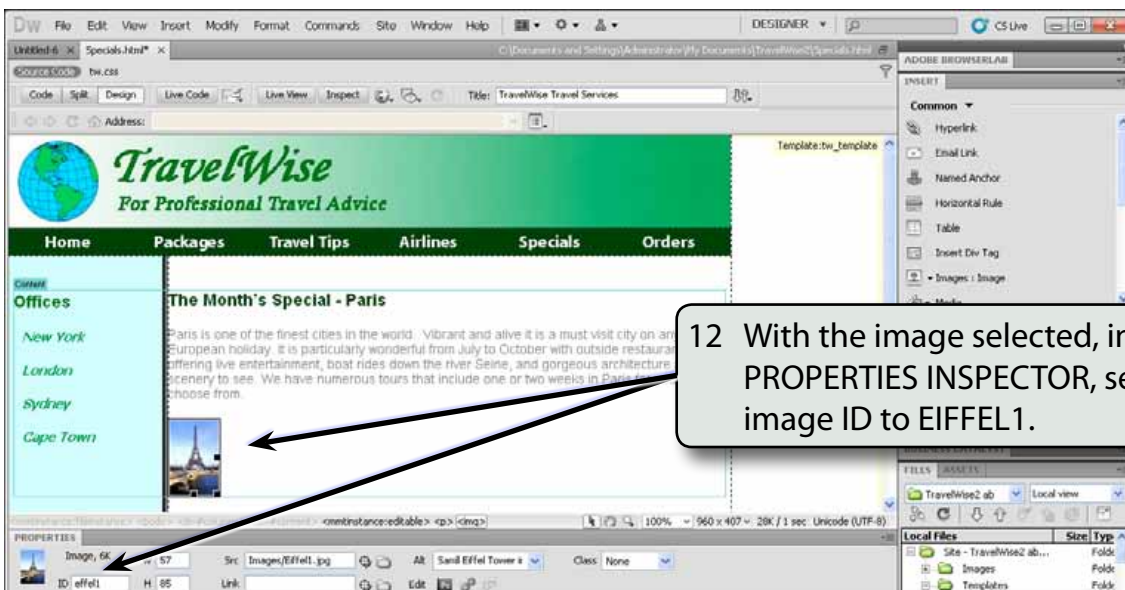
DW File Edit View Insert Modify Format Commands Site Window Help DESIGNER CS Live

Untitled-6 × Specials.html* × C:\Documents and Settings\Administrator\My Documents\TravelWise2\Specials.html

Source Code tw.css

Code Split Design Live Code Live View Inspect Title: TravelWise Travel Services

Address:

Template:tw_template

TravelWise
For Professional Travel Advice

Home Packages Travel Tips Airlines Specials Orders

Content
Offices
New York
London
Sydney
Cape Town

The Month's Special - Paris

Paris is one of the finest cities in the world. Vibrant and alive it is a must visit city on an European holiday. It is particularly wonderful from July to October with outside restaura offering live entertainment, boat rides down the river Seine, and gorgeous architecture scenery to see. We have numerous tours that include one or two weeks in Paris fo choose from.

12 With the image selected, in PROPERTIES INSPECTOR, se image ID to EIFFEL1.

<mmtinstance:editable> <p> <img> 100% 960 x 407 28K / 1 sec Unicode (UTF-8)

PROPERTIES
Image, 6K W 57 Src Images/Eiffel1.jpg Alt Small Eiffel Tower ir Class None
ID effel1 H 85 Link Edit

ADOBE BROWSERLAB
INSERT
Common
Hyperlink
Email Link
Named Anchor
Horizontal Rule
Table
Insert Div Tag
Images : Image

FILES ASSETS
TravelWise2 ab Local view
Local Files Size Typ
Site - TravelWise2 ab... Folde
Images Folde
Templates Folde